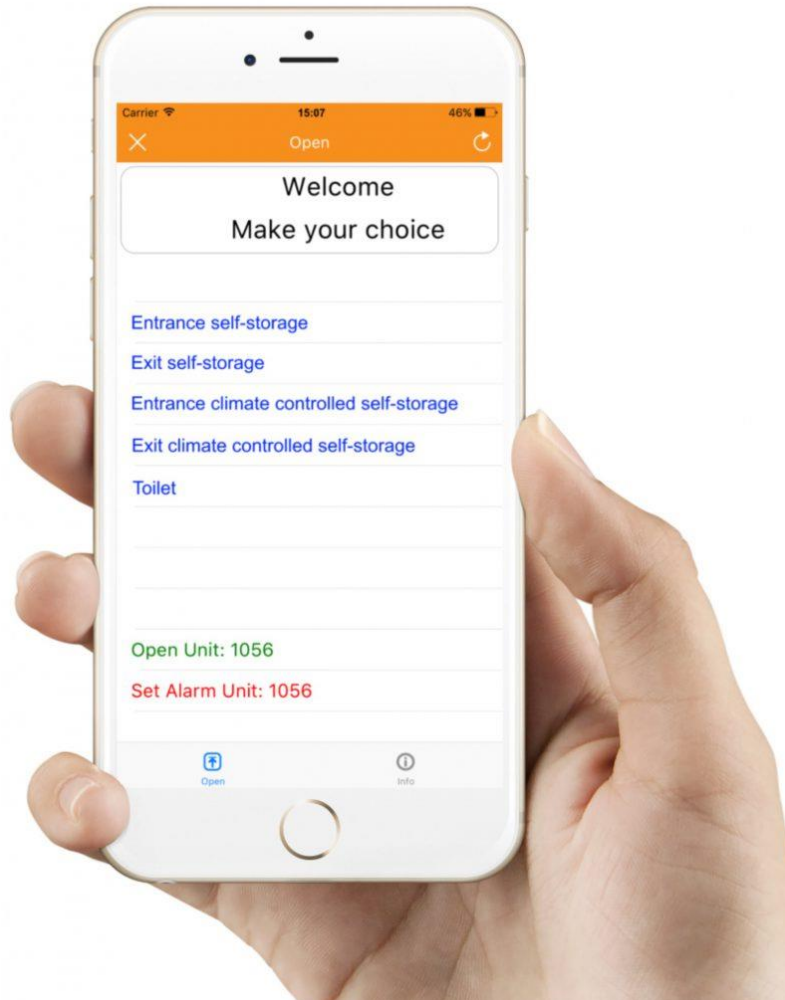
Carrier 15:07 46%

Open

Welcome

Make your choice

Entrance self-storage

Exit self-storage

Entrance climate controlled self-storage

Exit climate controlled self-storage

Toilet

Open Unit: 1056

Set Alarm Unit: 1056

Open

Info